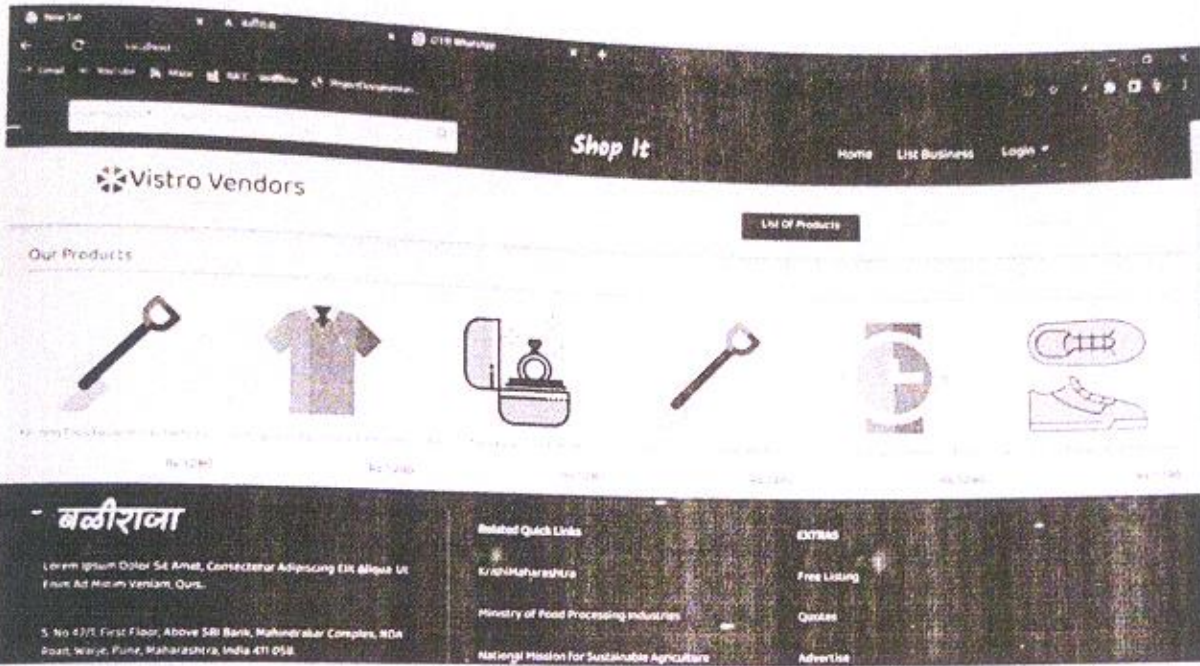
New Tab
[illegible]
(19) WhatsApp
localhost
Gmail YouTube Maps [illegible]

Shop It
Home List Business Login

Vistro Vendors

List Of Products

Our Products

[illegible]

Rs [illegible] Rs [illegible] Rs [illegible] Rs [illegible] Rs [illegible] Rs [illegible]

बळीराजा
Lorem Ipsum Dolor Sit Amet, Consectetur Adipiscing Elit Aliqua Ut Enim Ad Minim Veniam, Quis.

S. No 47/1 First Floor, Above SBI Bank, Mahindrakar Complex, NDA Road, Warje, Pune, Maharashtra, India 411 058.

Related Quick Links
KrishiMaharashtra
Ministry of Food Processing Industries
National Mission for Sustainable Agriculture

EXTRAS
Free Listing
Quotes
Advertise